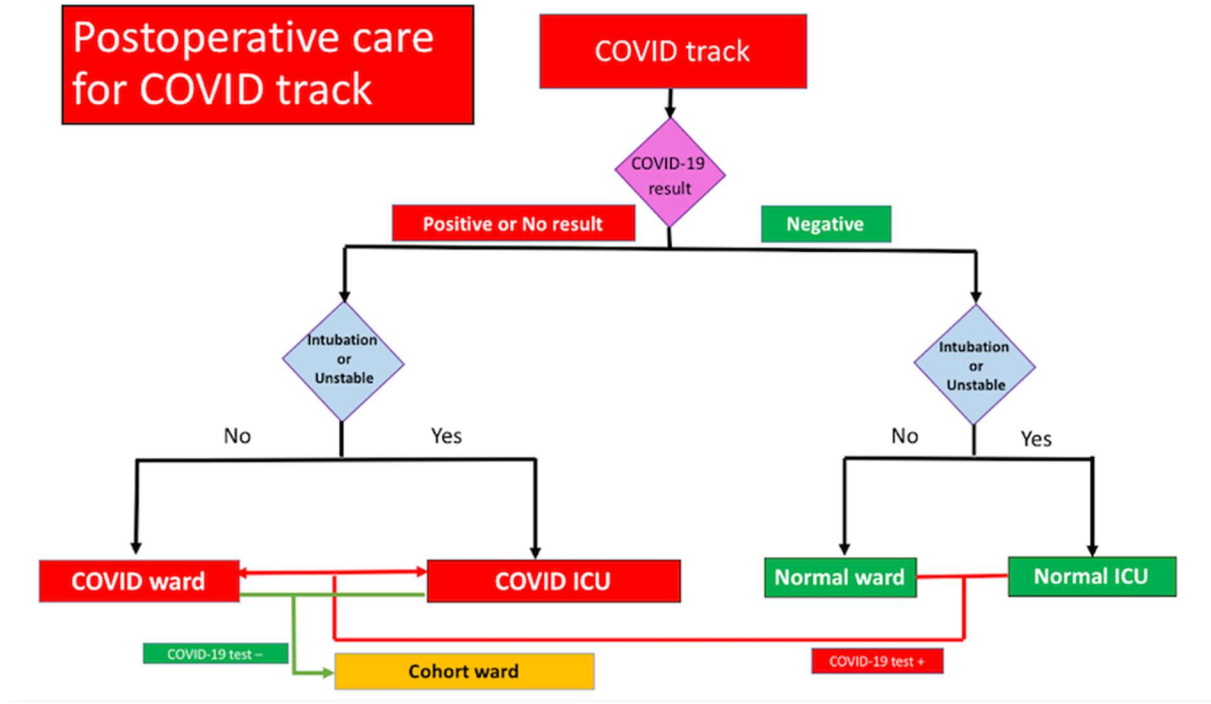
Postoperative care for COVID track

COVID track

COVID-19 result

Positive or No result

Negative

Intubation or Unstable

No

Yes

Intubation or Unstable

No

Yes

COVID ward

COVID ICU

Normal ward

Normal ICU

COVID-19 test –

Cohort ward

COVID-19 test +